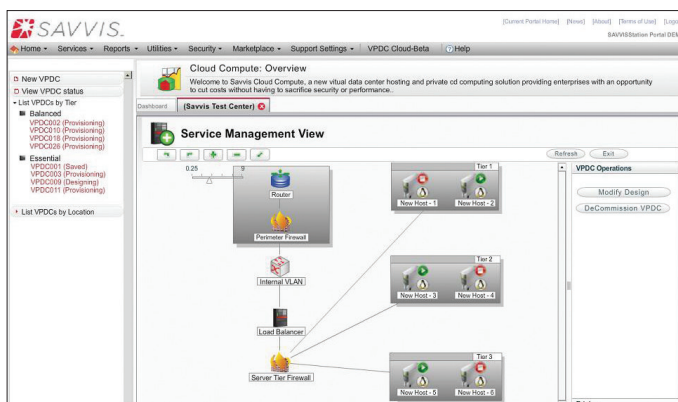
SAVVIS.

[Current Portal Home] [News] [About] [Terms of Use] [Logo

SAVVISStation Portal DEM

Home ▾ Services ▾ Reports ▾ Utilities ▾ Security ▾ Marketplace ▾ Support Settings ▾ VPDC Cloud-Beta ? Help

New VPDC
View VPDC status
List VPDCs by Tier
Balanced
VPDC002 (Provisioning)
VPDC010 (Provisioning)
VPDC018 (Provisioning)
VPDC026 (Provisioning)
Essential
VPDC001 (Saved)
VPDC003 (Provisioning)
VPDC009 (Designing)
VPDC011 (Provisioning)

List VPDCs by Location

Cloud Compute: Overview
Welcome to Savvis Cloud Compute, a new virtual data center hosting and private cd computing solution providing enterprises with an opportunity to cut costs without having to sacrifice security or performance.

Dashboard (Savvis Test Center)

Service Management View

Refresh Exit

0.25 9

Router

Perimeter Firewall

Internal VLAN

Load Balancer

Server Tier Firewall

Tier 1
New Host - 1 New Host - 2

Tier 2
New Host - 3 New Host - 4

Tier 3
New Host - 5 New Host - 6

VPDC Operations

Modify Design

DeCommission VPDC